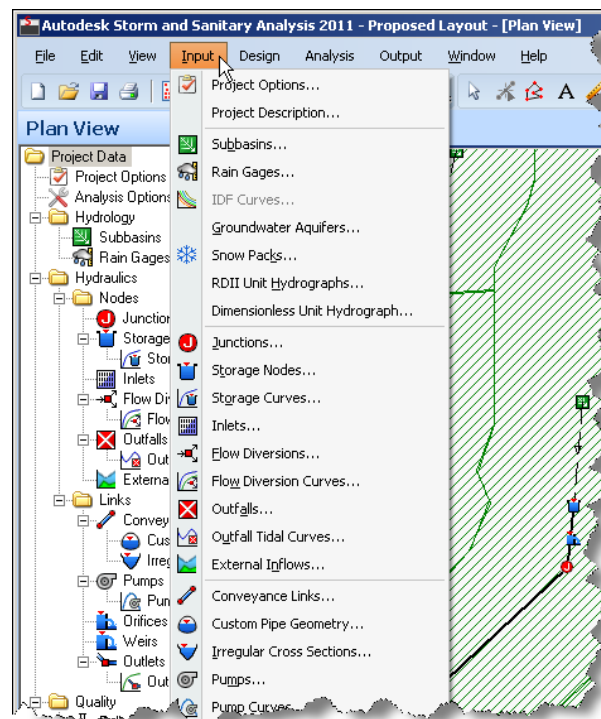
Autodesk Storm and Sanitary Analysis 2011 - Proposed Layout - [Plan View]

File Edit View Input Design Analysis Output Window Help

Plan View

Project Data
Project Options
Analysis Options
Hydrology
Subbasins
Rain Gages
Hydraulics
Nodes
Junction
Storage
Stor
Inlets
Flow Di
Flow
Outfalls
Out
Externa
Links
Convey
Cus
Irreg
Pumps
Pun
Orifices
Weirs
Outlets
Out
Quality

Project Options...
Project Description...
Subbasins...
Rain Gages...
IDF Curves...
Groundwater Aquifers...
Snow Packs...
RDII Unit Hydrographs...
Dimensionless Unit Hydrograph...
Junctions...
Storage Nodes...
Storage Curves...
Inlets...
Flow Diversions...
Flow Diversion Curves...
Outfalls...
Outfall Tidal Curves...
External Inflows...
Conveyance Links...
Custom Pipe Geometry...
Irregular Cross Sections...
Pumps...
Pump Curves...